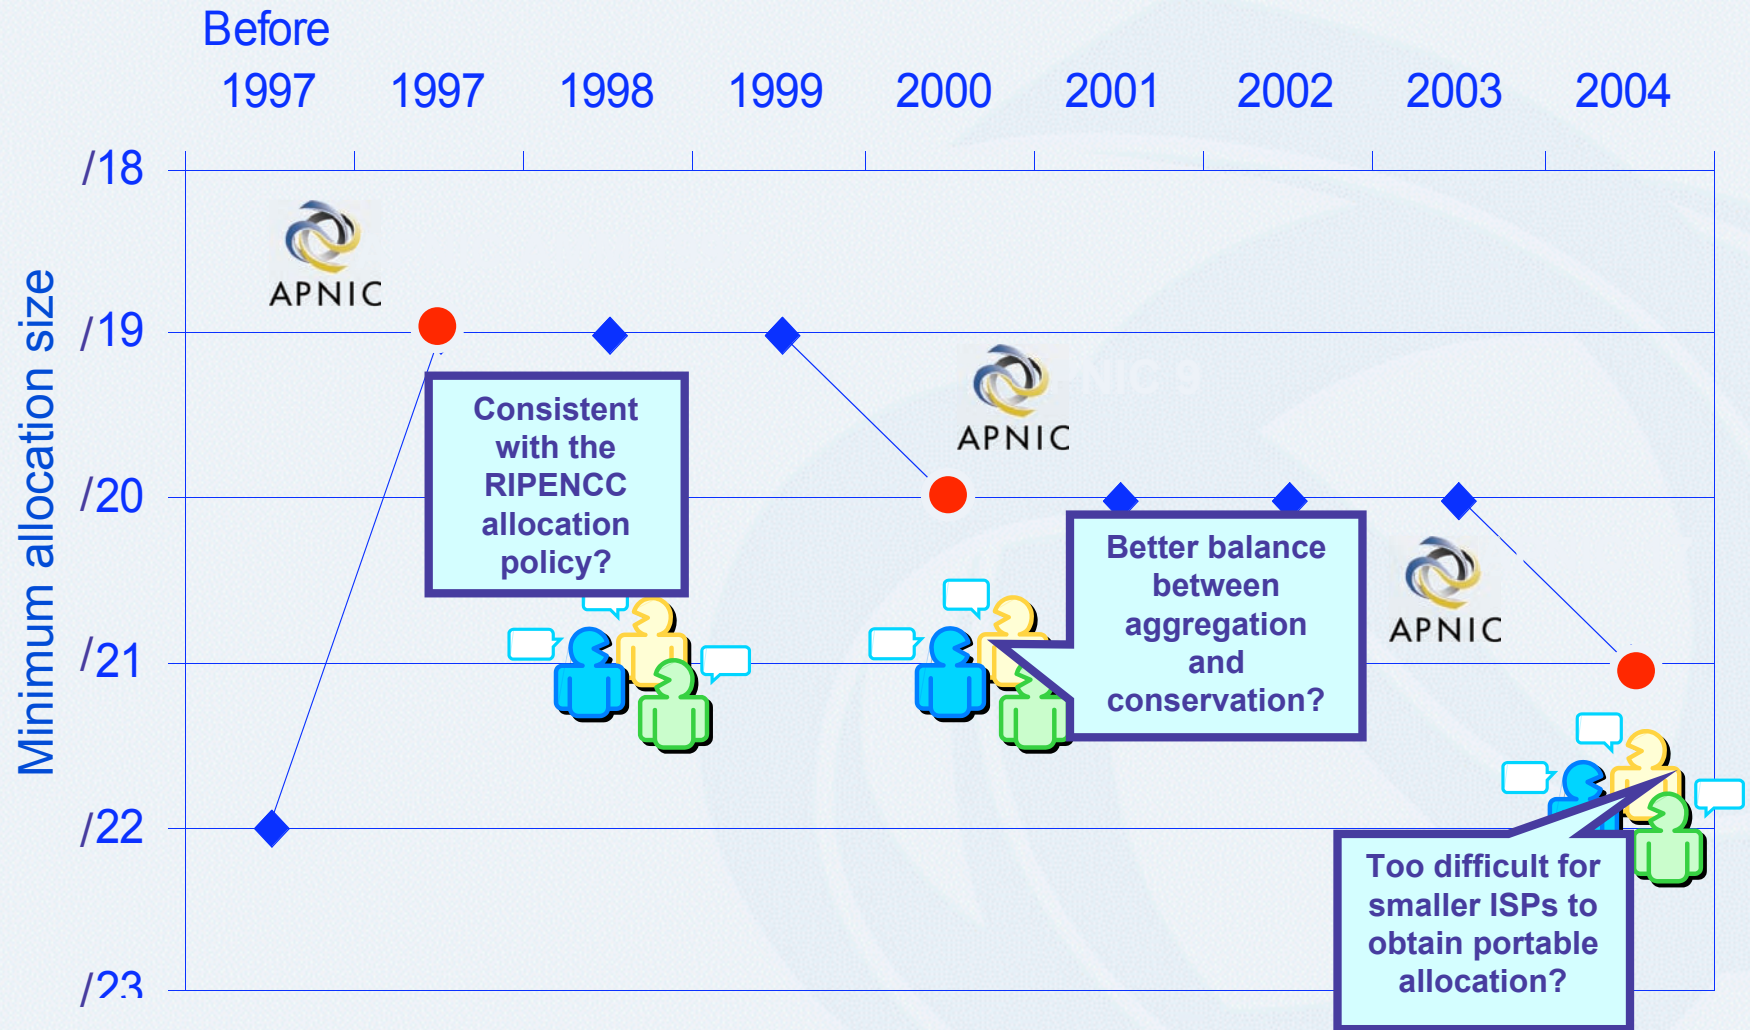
Before 1997

1997

1998

1999

2000

2001

2002

2003

2004

Minimum allocation size

/18

/19

/20

/21

/22

/23

APNIC

Consistent with the RIPENCC allocation policy?

APNIC

Better balance between aggregation and conservation?

APNIC

Too difficult for smaller ISPs to obtain portable allocation?